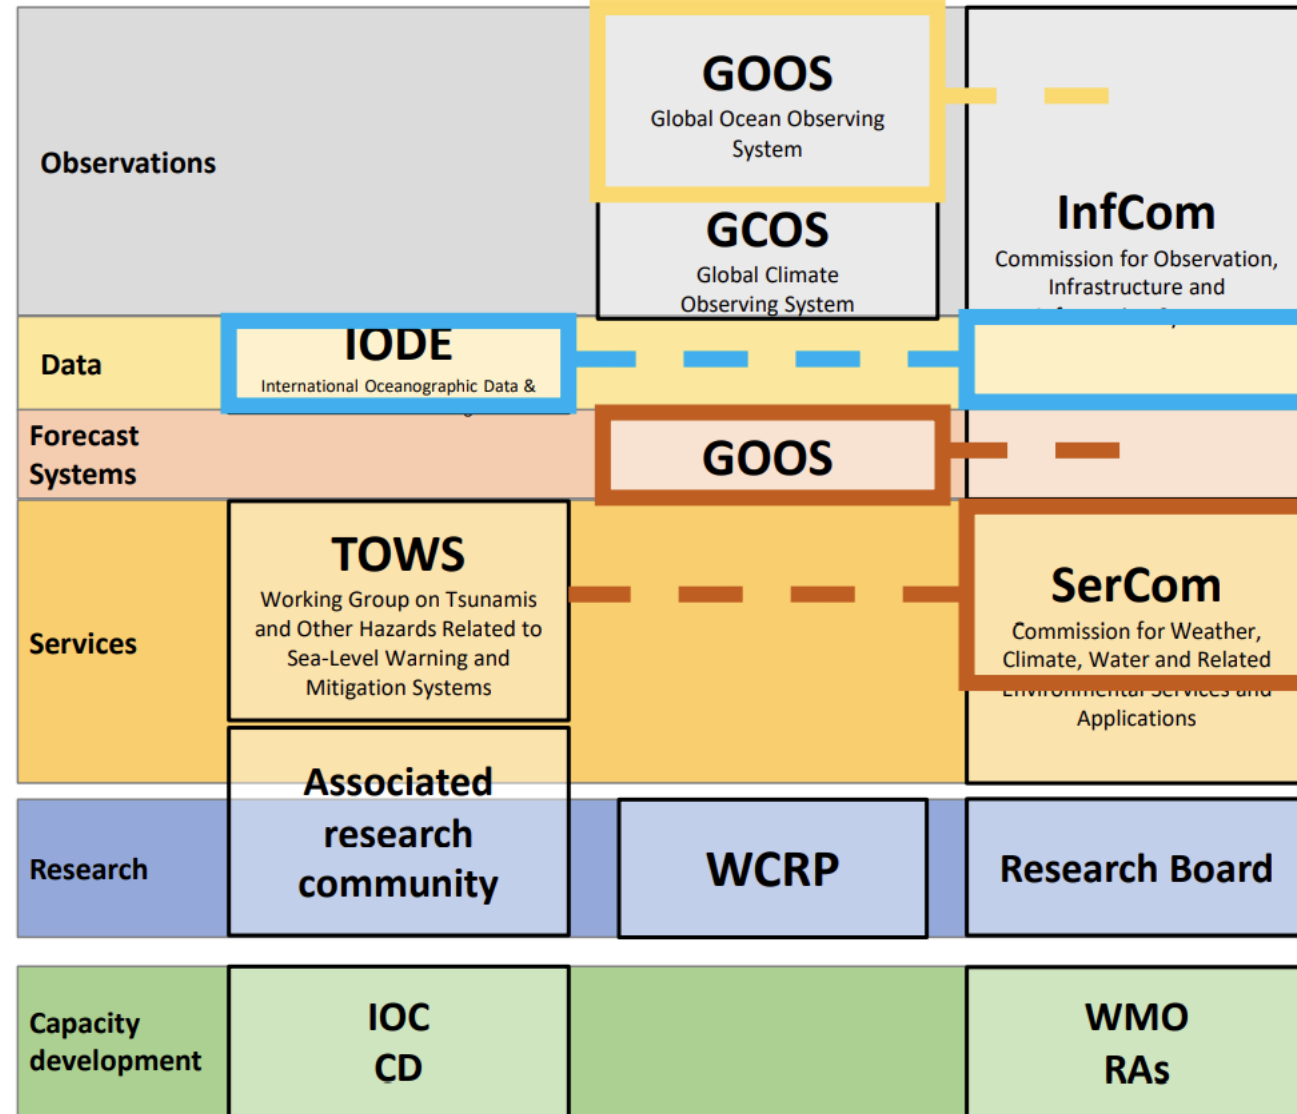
Observations

GOOS
Global Ocean Observing System

GCOS
Global Climate Observing System

InfCom
Commission for Observation, Infrastructure and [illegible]

Data

IODE
International Oceanographic Data & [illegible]

Forecast Systems

GOOS

Services

TOWS
Working Group on Tsunamis and Other Hazards Related to Sea-Level Warning and Mitigation Systems

SerCom
Commission for Weather, Climate, Water and Related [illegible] Applications

Research

Associated research community

WCRP

Research Board

Capacity development

IOC CD

WMO RAs